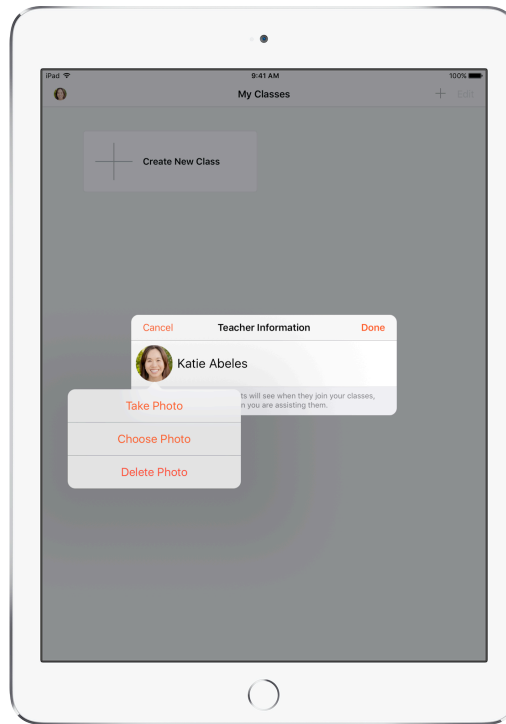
iPad
9:41 AM
100%
My Classes
+ Edit
Create New Class
Cancel
Teacher Information
Done
Katie Abeles
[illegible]ts will see when they join your classes, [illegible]n you are assisting them.
Take Photo
Choose Photo
Delete Photo